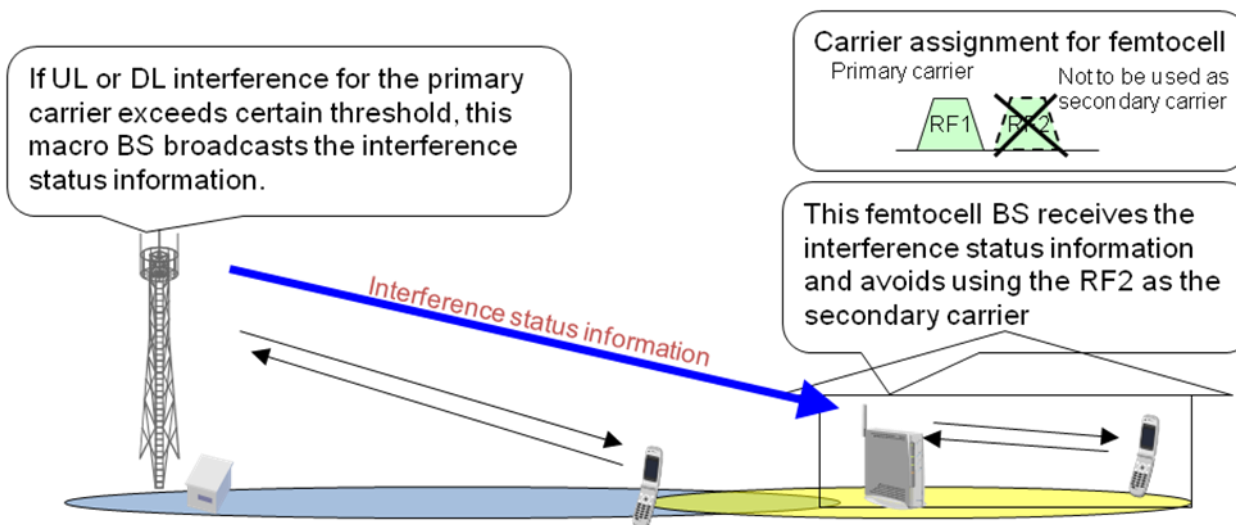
If UL or DL interference for the primary carrier exceeds certain threshold, this macro BS broadcasts the interference status information.

Carrier assignment for femtocell
Primary carrier
Not to be used as secondary carrier
RF1
RF2

This femtocell BS receives the interference status information and avoids using the RF2 as the secondary carrier

Interference status information